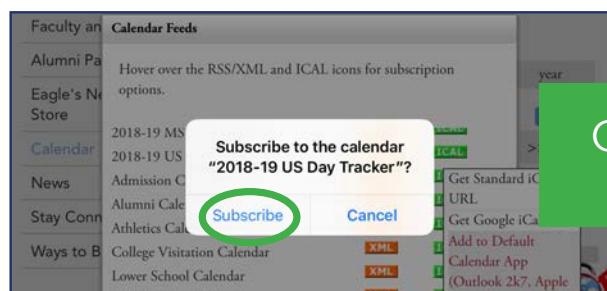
Faculty an
Alumni Pa
Eagle's Ne
Store
Calendar
News
Stay Conn
Ways to B

Calendar Feeds

Hover over the RSS/XML and ICAL icons for subscription options.

2018-19 MS
2018-19 US
Admission C
Alumni Cale
Athletics Cal
College Visitation Calendar
Lower School Calendar

year

ICAL
ICAL
XML
XML

Subscribe to the calendar “2018-19 US Day Tracker”?

Subscribe
Cancel

Get Standard iC
URL
Get Google iCa
Add to Default
Calendar App
(Outlook 2k7, Apple

C